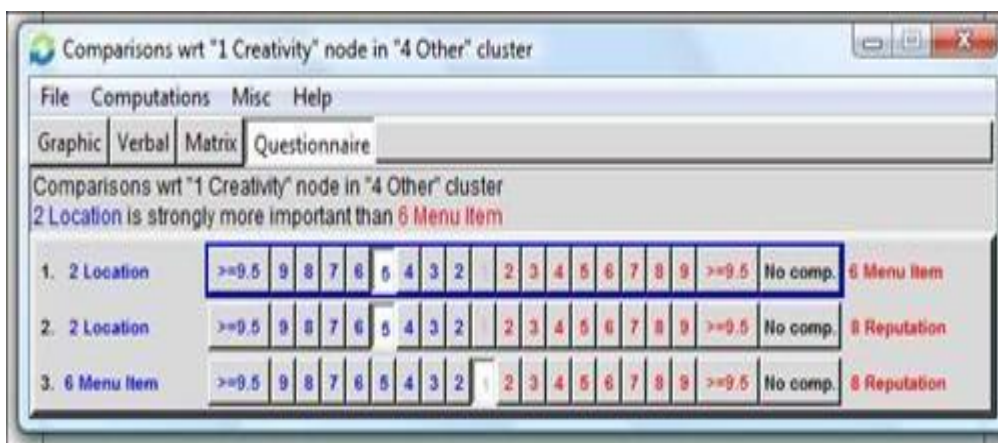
Comparisons wrt "1 Creativity" node in "4 Other" cluster

File Computations Misc Help

Graphic | Verbal | Matrix | Questionnaire

Comparisons wrt "1 Creativity" node in "4 Other" cluster
2 Location is strongly more important than 6 Menu Item

| | | | | | | | | | | | | | | | | | | | | | |
|---|---|---|---|---|---|---|---|---|---|---|---|---|---|---|---|---|---|---|---|---|---|
| 1. 2 Location | >=9.5 | 9 | 8 | 7 | 6 | 5 | 4 | 3 | 2 | 1 | 2 | 3 | 4 | 5 | 6 | 7 | 8 | 9 | >=9.5 | No comp. | 6 Menu Item |
| 2. 2 Location | >=9.5 | 9 | 8 | 7 | 6 | 5 | 4 | 3 | 2 | 1 | 2 | 3 | 4 | 5 | 6 | 7 | 8 | 9 | >=9.5 | No comp. | 8 Reputation |
| 3. 6 Menu Item | >=9.5 | 9 | 8 | 7 | 6 | 5 | 4 | 3 | 2 | 1 | 2 | 3 | 4 | 5 | 6 | 7 | 8 | 9 | >=9.5 | No comp. | 8 Reputation |